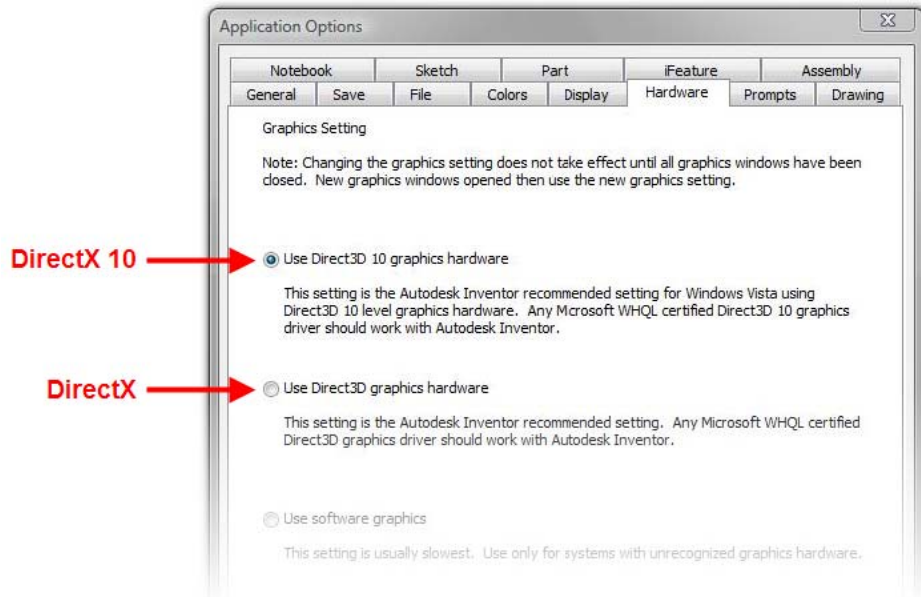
Application Options

Notebook | Sketch | Part | iFeature | Assembly
General | Save | File | Colors | Display | Hardware | Prompts | Drawing

Graphics Setting

Note: Changing the graphics setting does not take effect until all graphics windows have been closed. New graphics windows opened then use the new graphics setting.

DirectX 10

Use Direct3D 10 graphics hardware

This setting is the Autodesk Inventor recommended setting for Windows Vista using Direct3D 10 level graphics hardware. Any Mcrosoft WHQL certified Direct3D 10 graphics driver should work with Autodesk Inventor.

DirectX

Use Direct3D graphics hardware

This setting is the Autodesk Inventor recommended setting. Any Microsoft WHQL certified Direct3D graphics driver should work with Autodesk Inventor.

Use software graphics

This setting is usually slowest. Use only for systems with unrecognized graphics hardware.